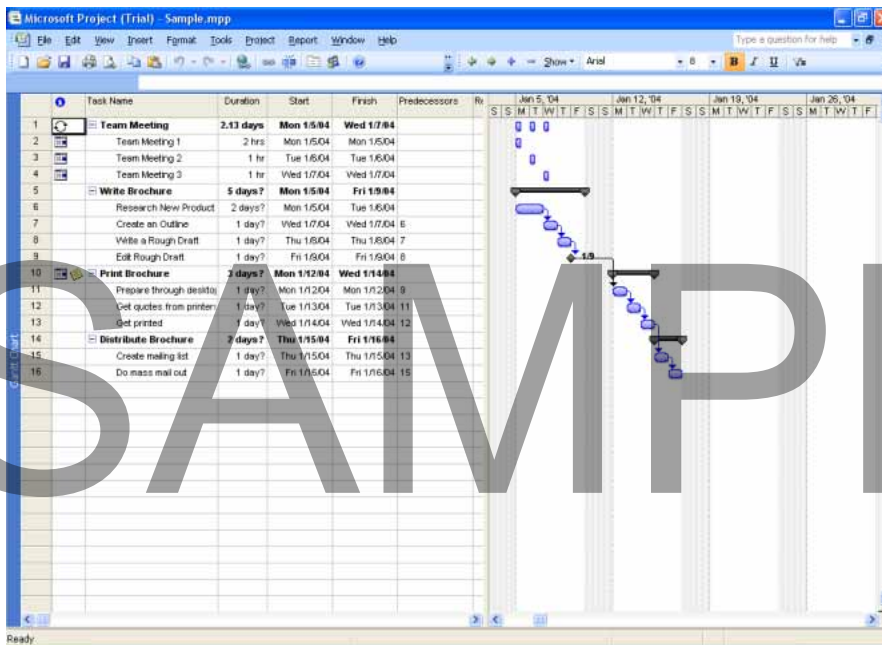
Microsoft Project (Trial) - Sample.mpp

File Edit View Insert Format Tools Project Report Window Help

Type a question for help

Show • Arial • 8 • B I U

| | Task Name | Duration | Start | Finish | Predecessors |
|---|---|---|---|---|---|
| 1 | Team Meeting | 2.13 days | Mon 1/5/04 | Wed 1/7/04 | |
| 2 | Team Meeting 1 | 2 hrs | Mon 1/5/04 | Mon 1/5/04 | |
| 3 | Team Meeting 2 | 1 hr | Tue 1/6/04 | Tue 1/6/04 | |
| 4 | Team Meeting 3 | 1 hr | Wed 1/7/04 | Wed 1/7/04 | |
| 5 | Write Brochure | 5 days? | Mon 1/5/04 | Fri 1/9/04 | |
| 6 | Research New Product | 2 days? | Mon 1/5/04 | Tue 1/6/04 | |
| 7 | Create an Outline | 1 day? | Wed 1/7/04 | Wed 1/7/04 | 6 |
| 8 | Write a Rough Draft | 1 day? | Thu 1/8/04 | Thu 1/8/04 | 7 |
| 9 | Edit Rough Draft | 1 day? | Fri 1/9/04 | Fri 1/9/04 | 8 |
| 10 | Print Brochure | 3 days? | Mon 1/12/04 | Wed 1/14/04 | |
| 11 | Prepare through desktop | 1 day? | Mon 1/12/04 | Mon 1/12/04 | 9 |
| 12 | Get quotes from printers | 1 day? | Tue 1/13/04 | Tue 1/13/04 | 11 |
| 13 | Get printed | 1 day? | Wed 1/14/04 | Wed 1/14/04 | 12 |
| 14 | Distribute Brochure | 2 days? | Thu 1/15/04 | Fri 1/16/04 | |
| 15 | Create mailing list | 1 day? | Thu 1/15/04 | Thu 1/15/04 | 13 |
| 16 | Do mass mail out | 1 day? | Fri 1/16/04 | Fri 1/16/04 | 15 |

Jan 5, '04 Jan 12, '04 Jan 19, '04 Jan 26, '04
S S M T W T F S S M T W T F S S M T W T F S S M T W T F

1/9

Gantt Chart

SAMPL

Ready